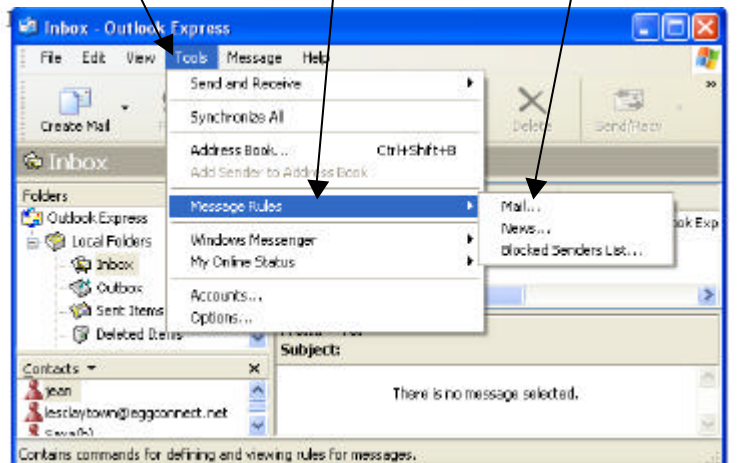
Inbox - Outlook Express

File Edit View Tools Message Help

Create Mail

Delete Send/Recv

Inbox

Folders

Outlook Express

Local Folders

Inbox

Outbox

Sent Items

Deleted Items

Send and Receive

Synchronize All

Address Book... Ctrl+Shift+B

Add Sender to Address Book

Message Rules

Windows Messenger

My Online Status

Accounts...

Options...

Mail...

News...

Blocked Senders List...

ok Exp

Subject:

Contacts

jean

lesclaytown@leggconnect.net

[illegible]

There is no message selected.

Contains commands for defining and viewing rules for messages.